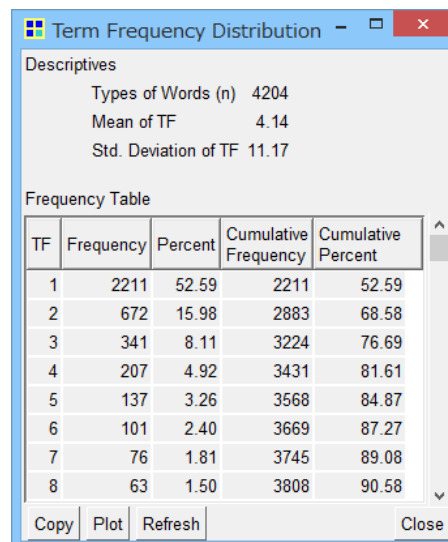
Term Frequency Distribution

Descriptives

Types of Words (n) 4204

Mean of TF 4.14

Std. Deviation of TF 11.17

Frequency Table

| TF | Frequency | Percent | Cumulative Frequency | Cumulative Percent |
|---|---|---|---|---|
| 1 | 2211 | 52.59 | 2211 | 52.59 |
| 2 | 672 | 15.98 | 2883 | 68.58 |
| 3 | 341 | 8.11 | 3224 | 76.69 |
| 4 | 207 | 4.92 | 3431 | 81.61 |
| 5 | 137 | 3.26 | 3568 | 84.87 |
| 6 | 101 | 2.40 | 3669 | 87.27 |
| 7 | 76 | 1.81 | 3745 | 89.08 |
| 8 | 63 | 1.50 | 3808 | 90.58 |

Copy Plot Refresh Close